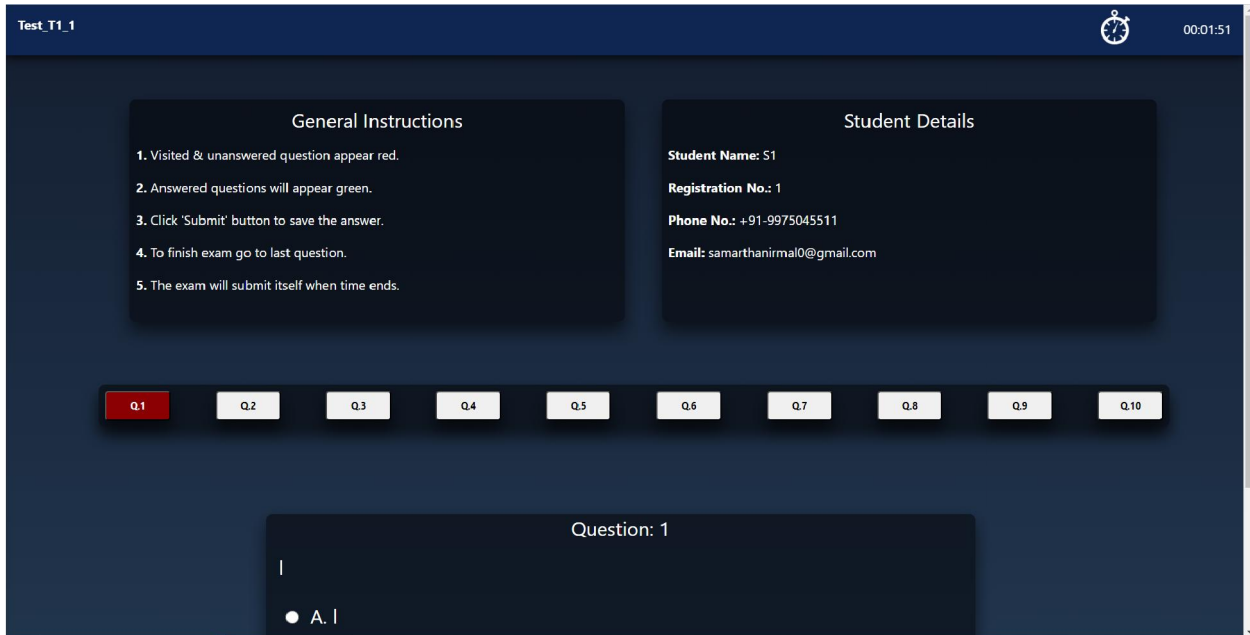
Test_T1_1

00:01:51

General Instructions

1. Visited & unanswered question appear red.

2. Answered questions will appear green.

3. Click 'Submit' button to save the answer.

4. To finish exam go to last question.

5. The exam will submit itself when time ends.

Student Details

Student Name: S1

Registration No.: 1

Phone No.: +91-9975045511

Email: samarthanirmal0@gmail.com

Q.1 Q.2 Q.3 Q.4 Q.5 Q.6 Q.7 Q.8 Q.9 Q.10

Question: 1

l

A. l